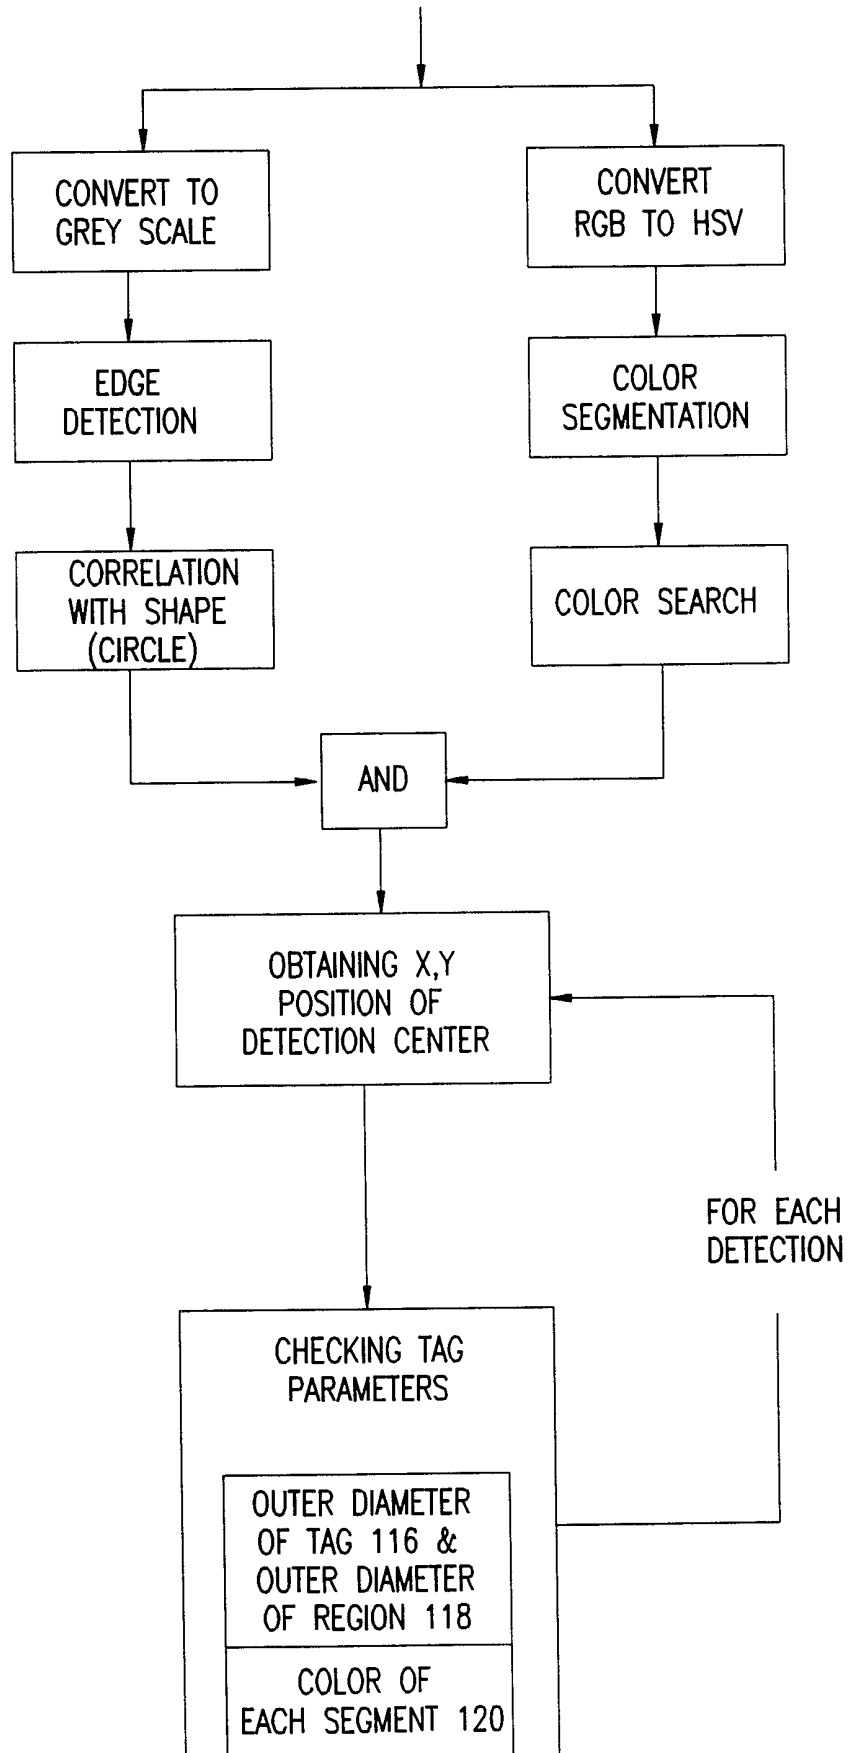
CONVERT TO GREY SCALE

CONVERT RGB TO HSV

EDGE DETECTION

COLOR SEGMENTATION

CORRELATION WITH SHAPE (CIRCLE)

COLOR SEARCH

AND

OBTAINING X,Y POSITION OF DETECTION CENTER

FOR EACH DETECTION

CHECKING TAG PARAMETERS

OUTER DIAMETER OF TAG 116 & OUTER DIAMETER OF REGION 118

COLOR OF EACH SEGMENT 120